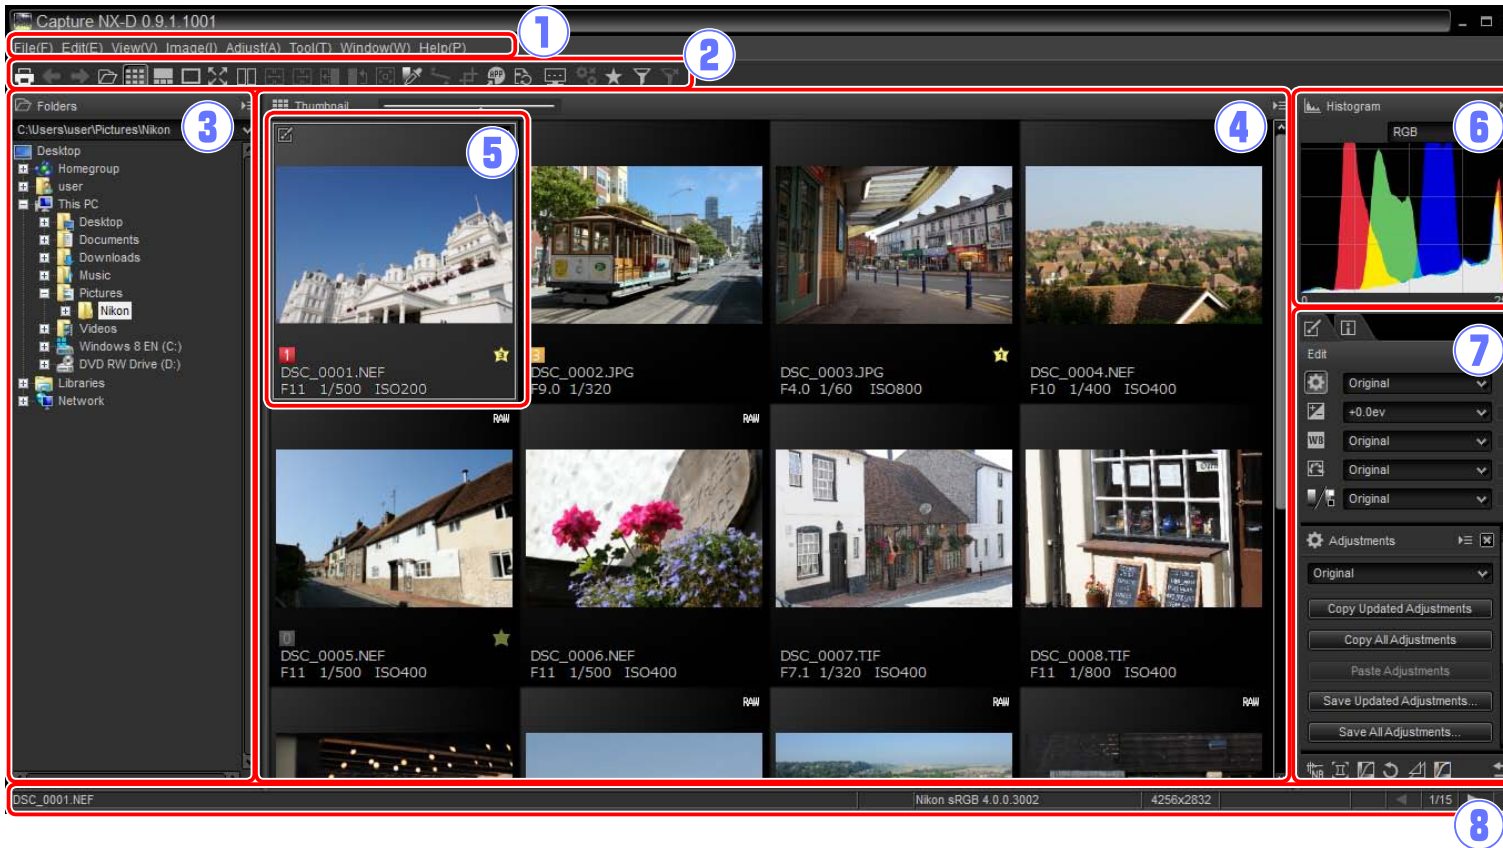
Capture NX-D 0.9.1.1001

File(F) Edit(E) View(V) Image(I) Adjust(A) Tool(T) Window(W) Help(P)

1 2 3 4 5 6 7 8

Folders
C:\Users\user\Pictures\Nikon
Desktop
Homegroup
user
This PC
Desktop
Documents
Downloads
Music
Pictures
Nikon
Videos
Windows 8 EN (C:)
DVD RW Drive (D:)
Libraries
Network

Thumbnail

1
DSC_0001.NEF
F11 1/500 ISO200

3
DSC_0002.JPG
F9.0 1/320

DSC_0003.JPG
F4.0 1/60 ISO800

DSC_0004.NEF
F10 1/400 ISO400

RAW
RAW

0
DSC_0005.NEF
F11 1/500 ISO400

DSC_0006.NEF
F11 1/500 ISO400

DSC_0007.TIF
F7.1 1/320 ISO400

DSC_0008.TIF
F11 1/800 ISO400

RAW
RAW
RAW

Histogram
RGB
0

Edit
Original
+0.0ev
WB
Original
Original
Original

Adjustments
Original
Copy Updated Adjustments
Copy All Adjustments
Paste Adjustments
Save Updated Adjustments...
Save All Adjustments...

DSC_0001.NEF
Nikon sRGB 4.0.0.3002
4256x2832
1/15